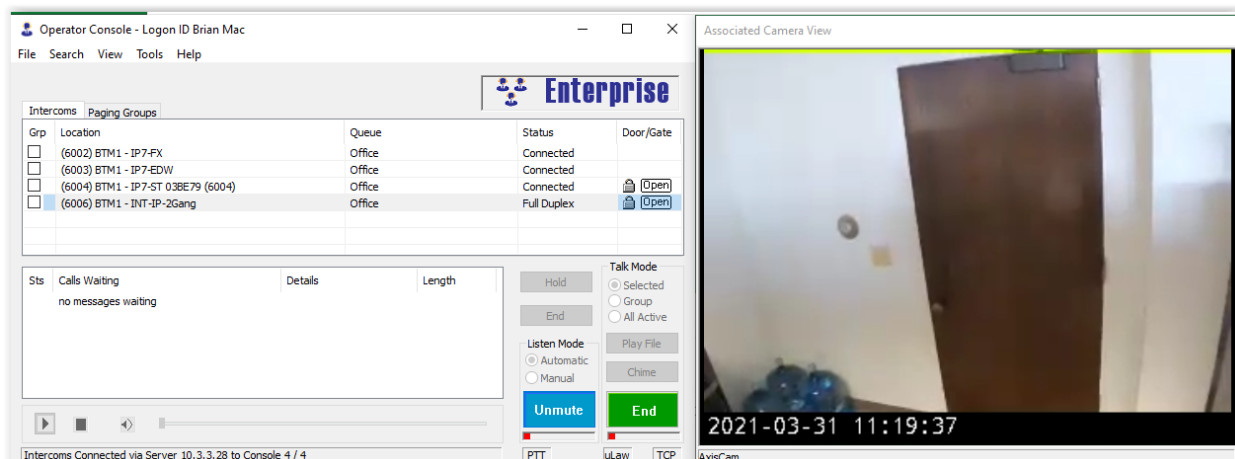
Operator Console - Logon ID Brian Mac

File Search View Tools Help

Enterprise

Intercoms Paging Groups

| Grp | Location | Queue | Status | Door/Gate |
|---|---|---|---|---|
| ☐ | (6002) BTM1 - IP7-FX | Office | Connected | |
| ☐ | (6003) BTM1 - IP7-EDW | Office | Connected | |
| ☐ | (6004) BTM1 - IP7-ST 03BE79 (6004) | Office | Connected | Open |
| ☐ | (6006) BTM1 - INT-IP-2Gang | Office | Full Duplex | Open |

| Sts | Calls Waiting | Details | Length |
|---|---|---|---|
| | no messages waiting | | |

Hold

End

Talk Mode
Selected
Group
All Active

Listen Mode
Automatic
Manual

Play File

Chime

Unmute

End

Intercoms Connected via Server 10.3.3.28 to Console 4 / 4

PTT uLaw TCP

Associated Camera View

2021-03-31 11:19:37

AxisCam